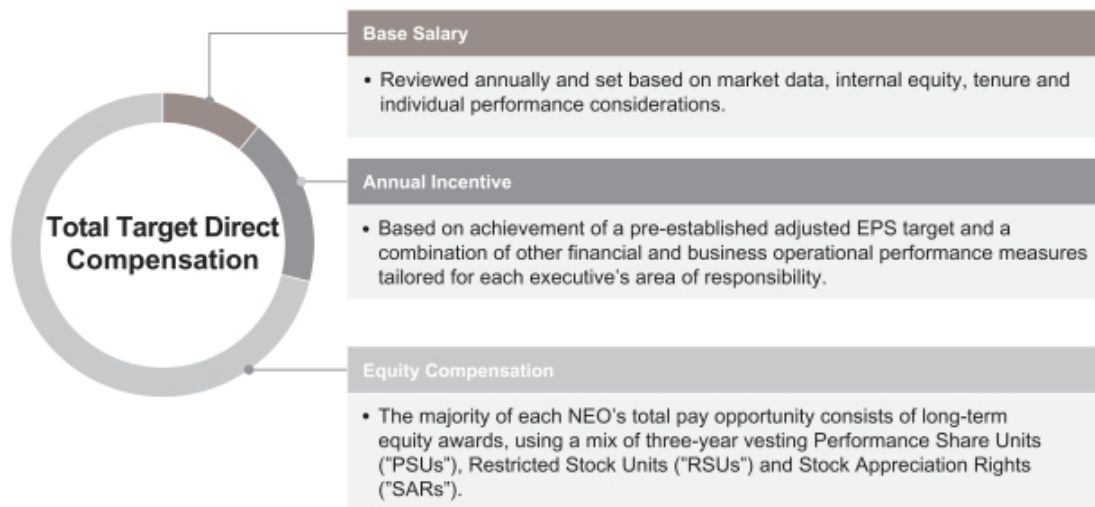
Total Target Direct Compensation

Base Salary

• Reviewed annually and set based on market data, internal equity, tenure and individual performance considerations.

Annual Incentive

• Based on achievement of a pre-established adjusted EPS target and a combination of other financial and business operational performance measures tailored for each executive's area of responsibility.

Equity Compensation

• The majority of each NEO's total pay opportunity consists of long-term equity awards, using a mix of three-year vesting Performance Share Units ("PSUs"), Restricted Stock Units ("RSUs") and Stock Appreciation Rights ("SARs").